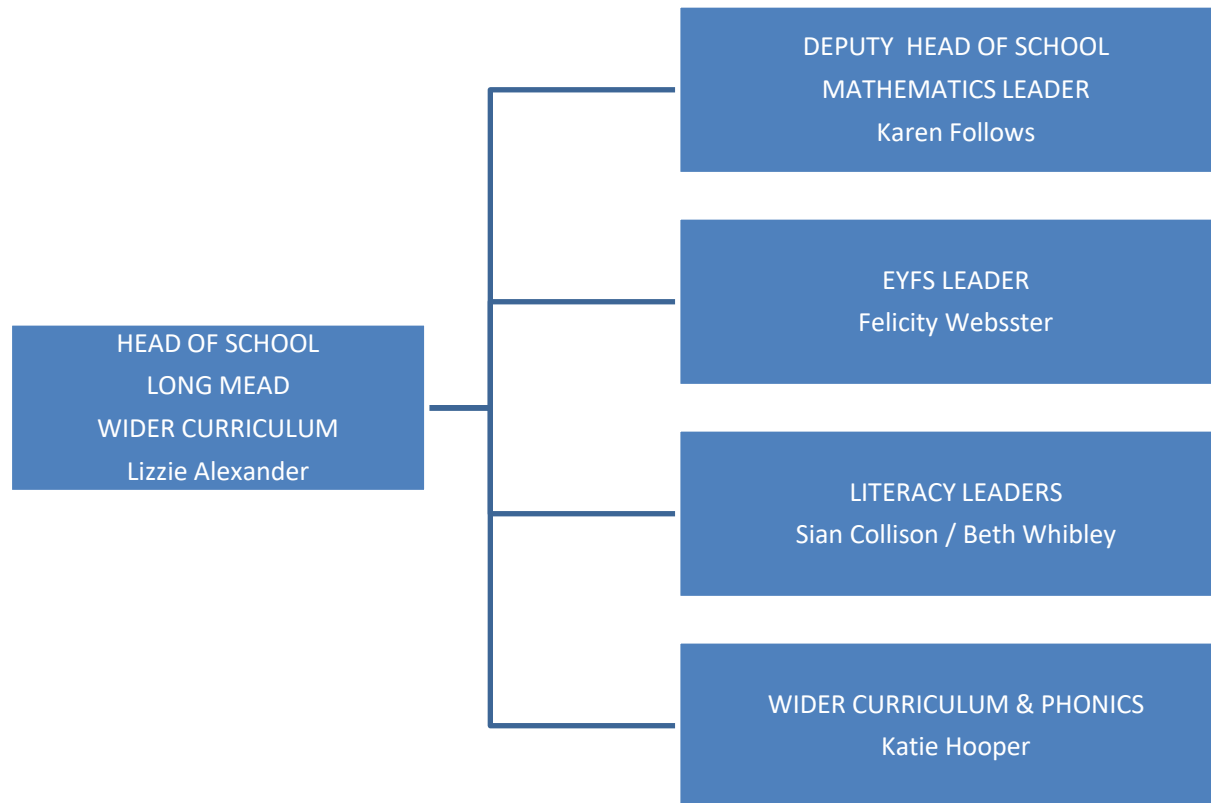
HEAD OF SCHOOL
LONG MEAD
WIDER CURRICULUM
Lizzie Alexander

DEPUTY HEAD OF SCHOOL
MATHEMATICS LEADER
Karen Follows

EYFS LEADER
Felicity Websster

LITERACY LEADERS
Sian Collison / Beth Whibley

WIDER CURRICULUM & PHONICS
Katie Hooper